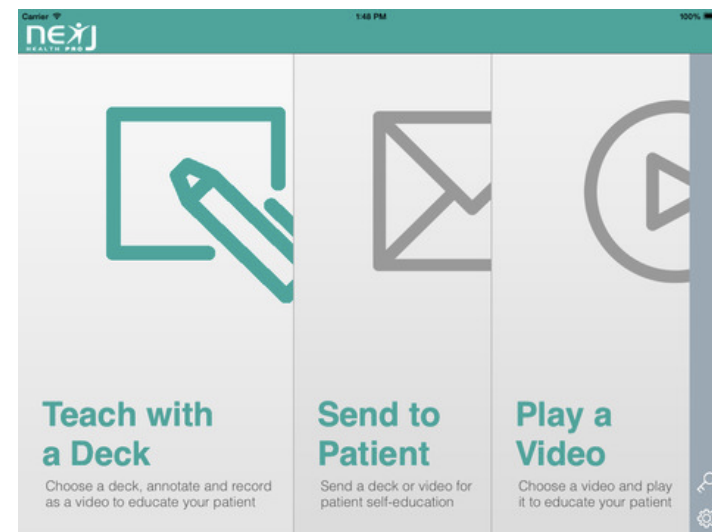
Carrier
1:48 PM
100%

nexJ
HEALTH PRO

Teach with a Deck
Choose a deck, annotate and record as a video to educate your patient

Send to Patient
Send a deck or video for patient self-education

Play a Video
Choose a video and play it to educate your patient